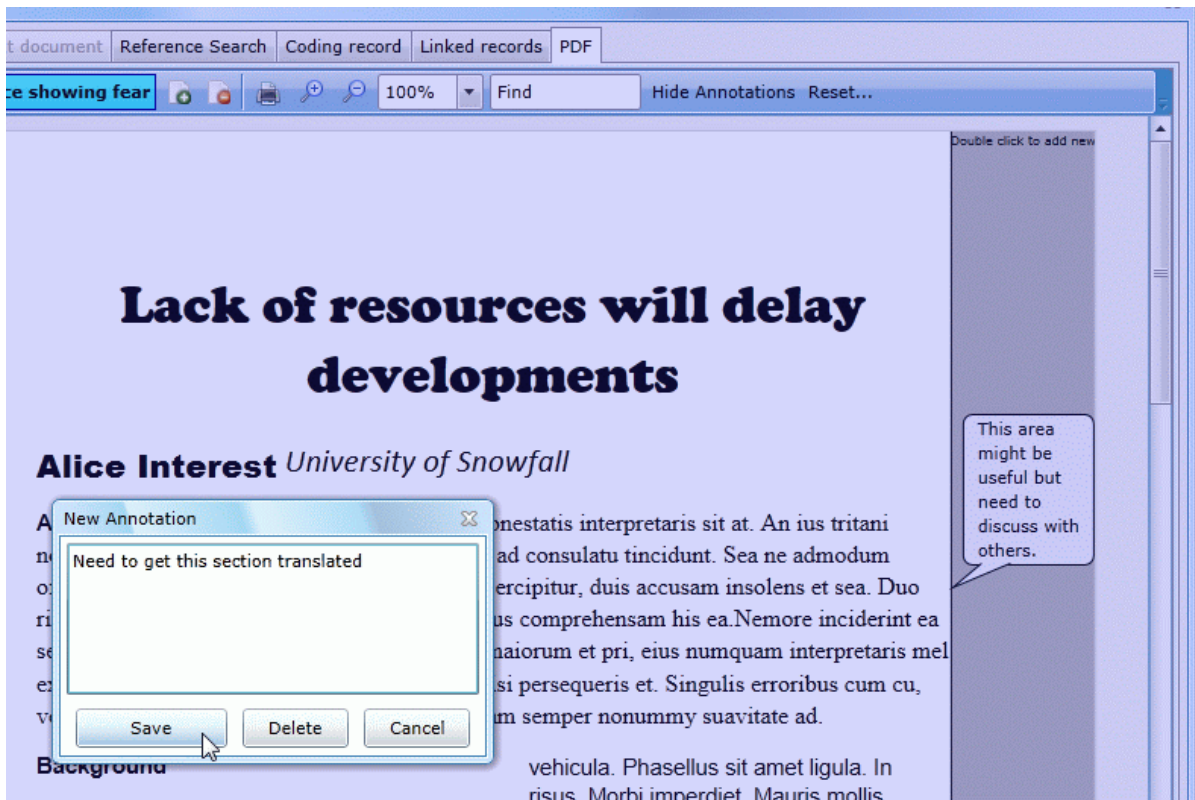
t document | Reference Search | Coding record | Linked records | PDF

ce showing fear
100%
Find
Hide Annotations Reset...

Double click to add new

Lack of resources will delay developments

Alice Interest *University of Snowfall*

A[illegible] nestatis interpretaris sit at. An ius tritani n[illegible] ad consulatu tincidunt. Sea ne admodum o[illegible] ercipitur, duis accusam insolens et sea. Duo ri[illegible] us comprehensam his ea.Nemore inciderint ea se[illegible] naiorum et pri, eius numquam interpretaris mel e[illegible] si persequeris et. Singulis erroribus cum cu, v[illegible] m semper nonummy suavitate ad.

Background

vehicula. Phasellus sit amet ligula. In risus. Morbi imperdiet. Mauris mollis.

New Annotation

Need to get this section translated

Save
Delete
Cancel

This area might be useful but need to discuss with others.